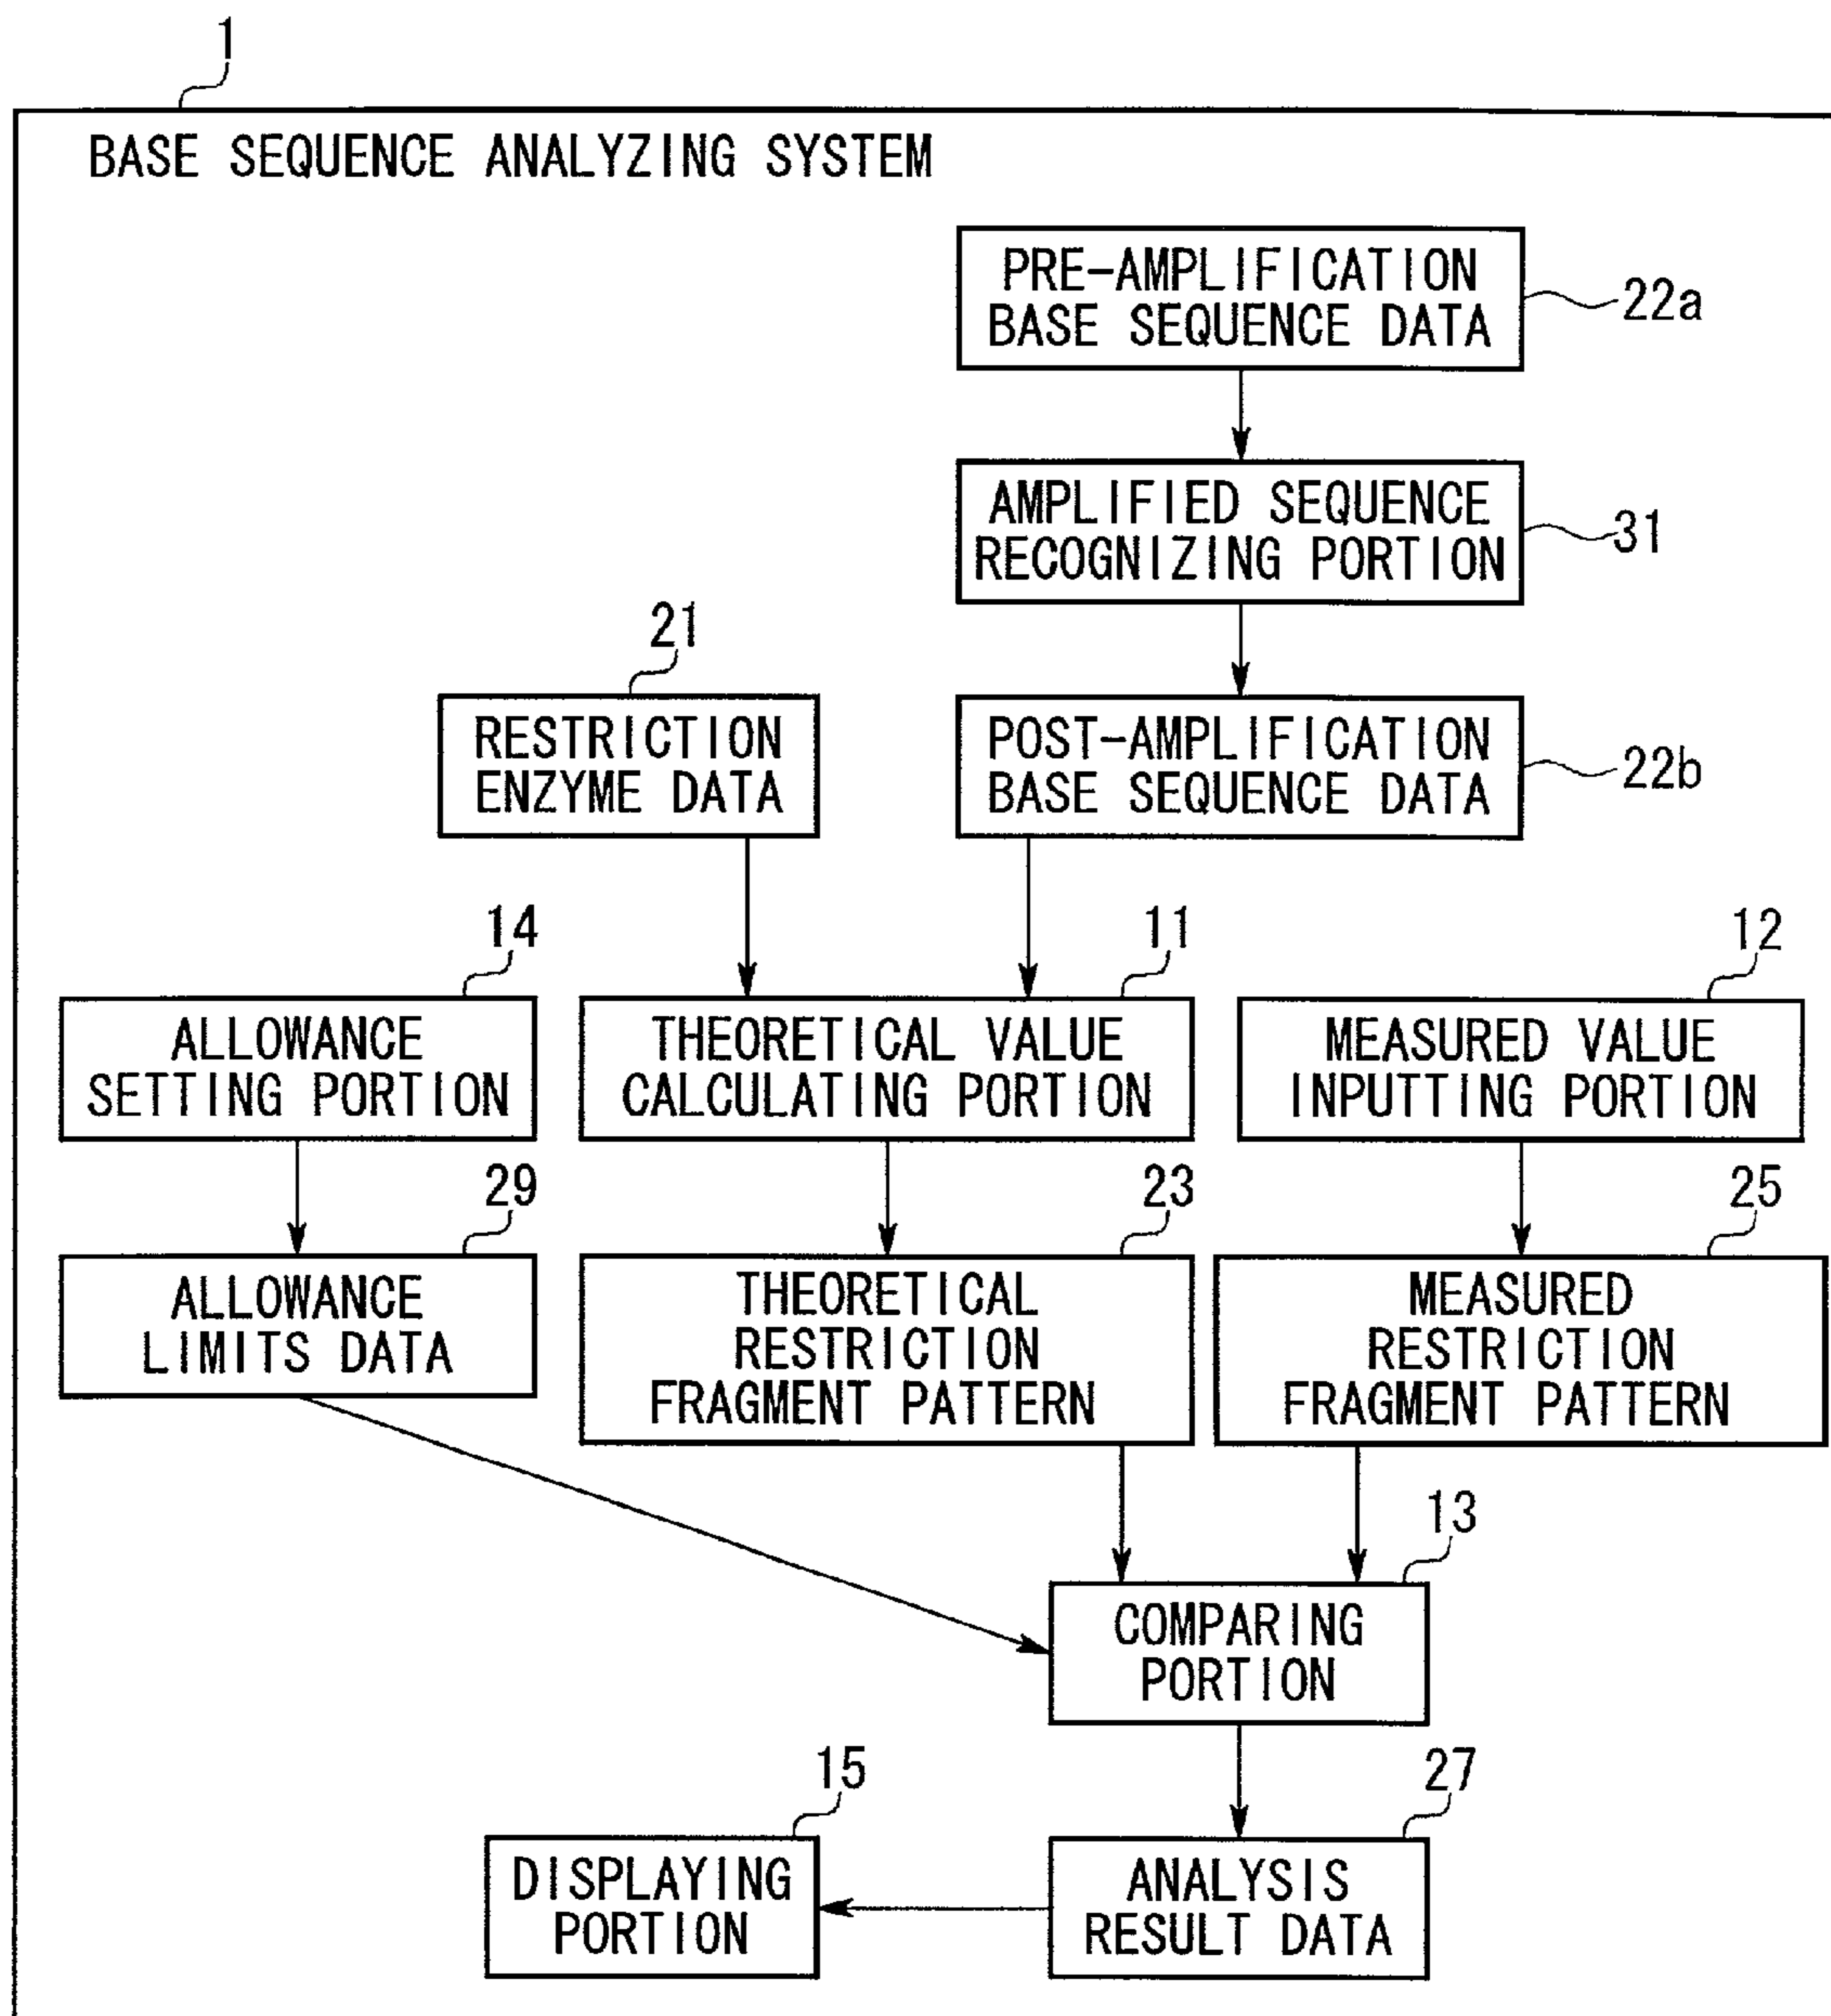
1

BASE SEQUENCE ANALYZING SYSTEM

PRE-AMPLIFICATION BASE SEQUENCE DATA

22a

AMPLIFIED SEQUENCE RECOGNIZING PORTION

31

21

RESTRICTION ENZYME DATA

POST-AMPLIFICATION BASE SEQUENCE DATA

22b

14

11

12

ALLOWANCE SETTING PORTION

THEORETICAL VALUE CALCULATING PORTION

MEASURED VALUE INPUTTING PORTION

29

23

25

ALLOWANCE LIMITS DATA

THEORETICAL RESTRICTION FRAGMENT PATTERN

MEASURED RESTRICTION FRAGMENT PATTERN

13

COMPARING PORTION

15

27

DISPLAYING PORTION

ANALYSIS RESULT DATA